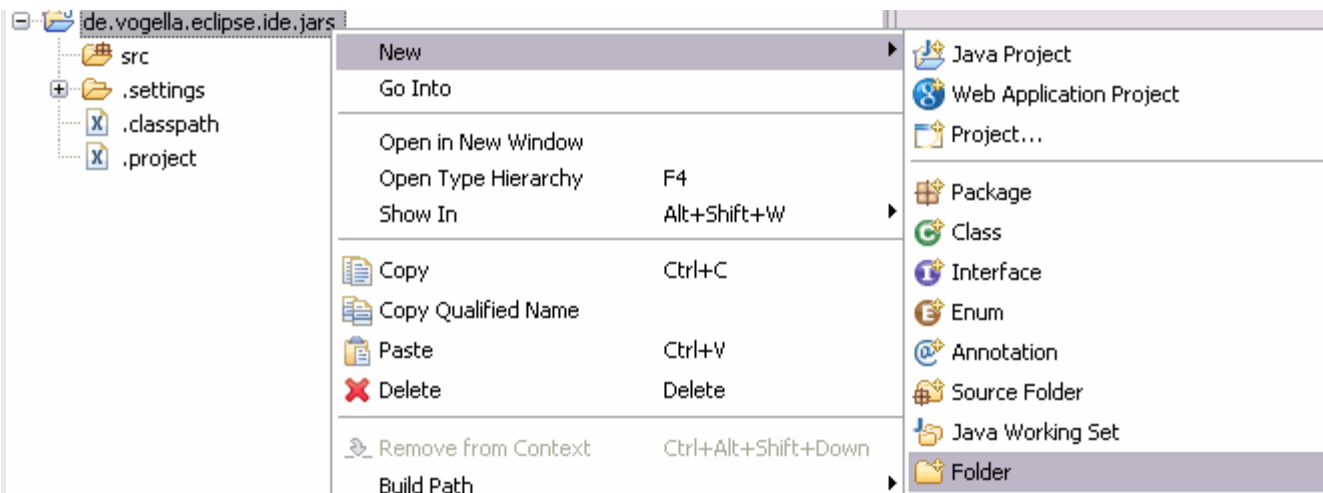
de.vogella.eclipse.ide.jars
src
.settings
.classpath
.project

New
Go Into
Open in New Window
Open Type Hierarchy F4
Show In Alt+Shift+W
Copy Ctrl+C
Copy Qualified Name
Paste Ctrl+V
Delete Delete
Remove from Context Ctrl+Alt+Shift+Down
Build Path

Java Project
Web Application Project
Project...
Package
Class
Interface
Enum
Annotation
Source Folder
Java Working Set
Folder